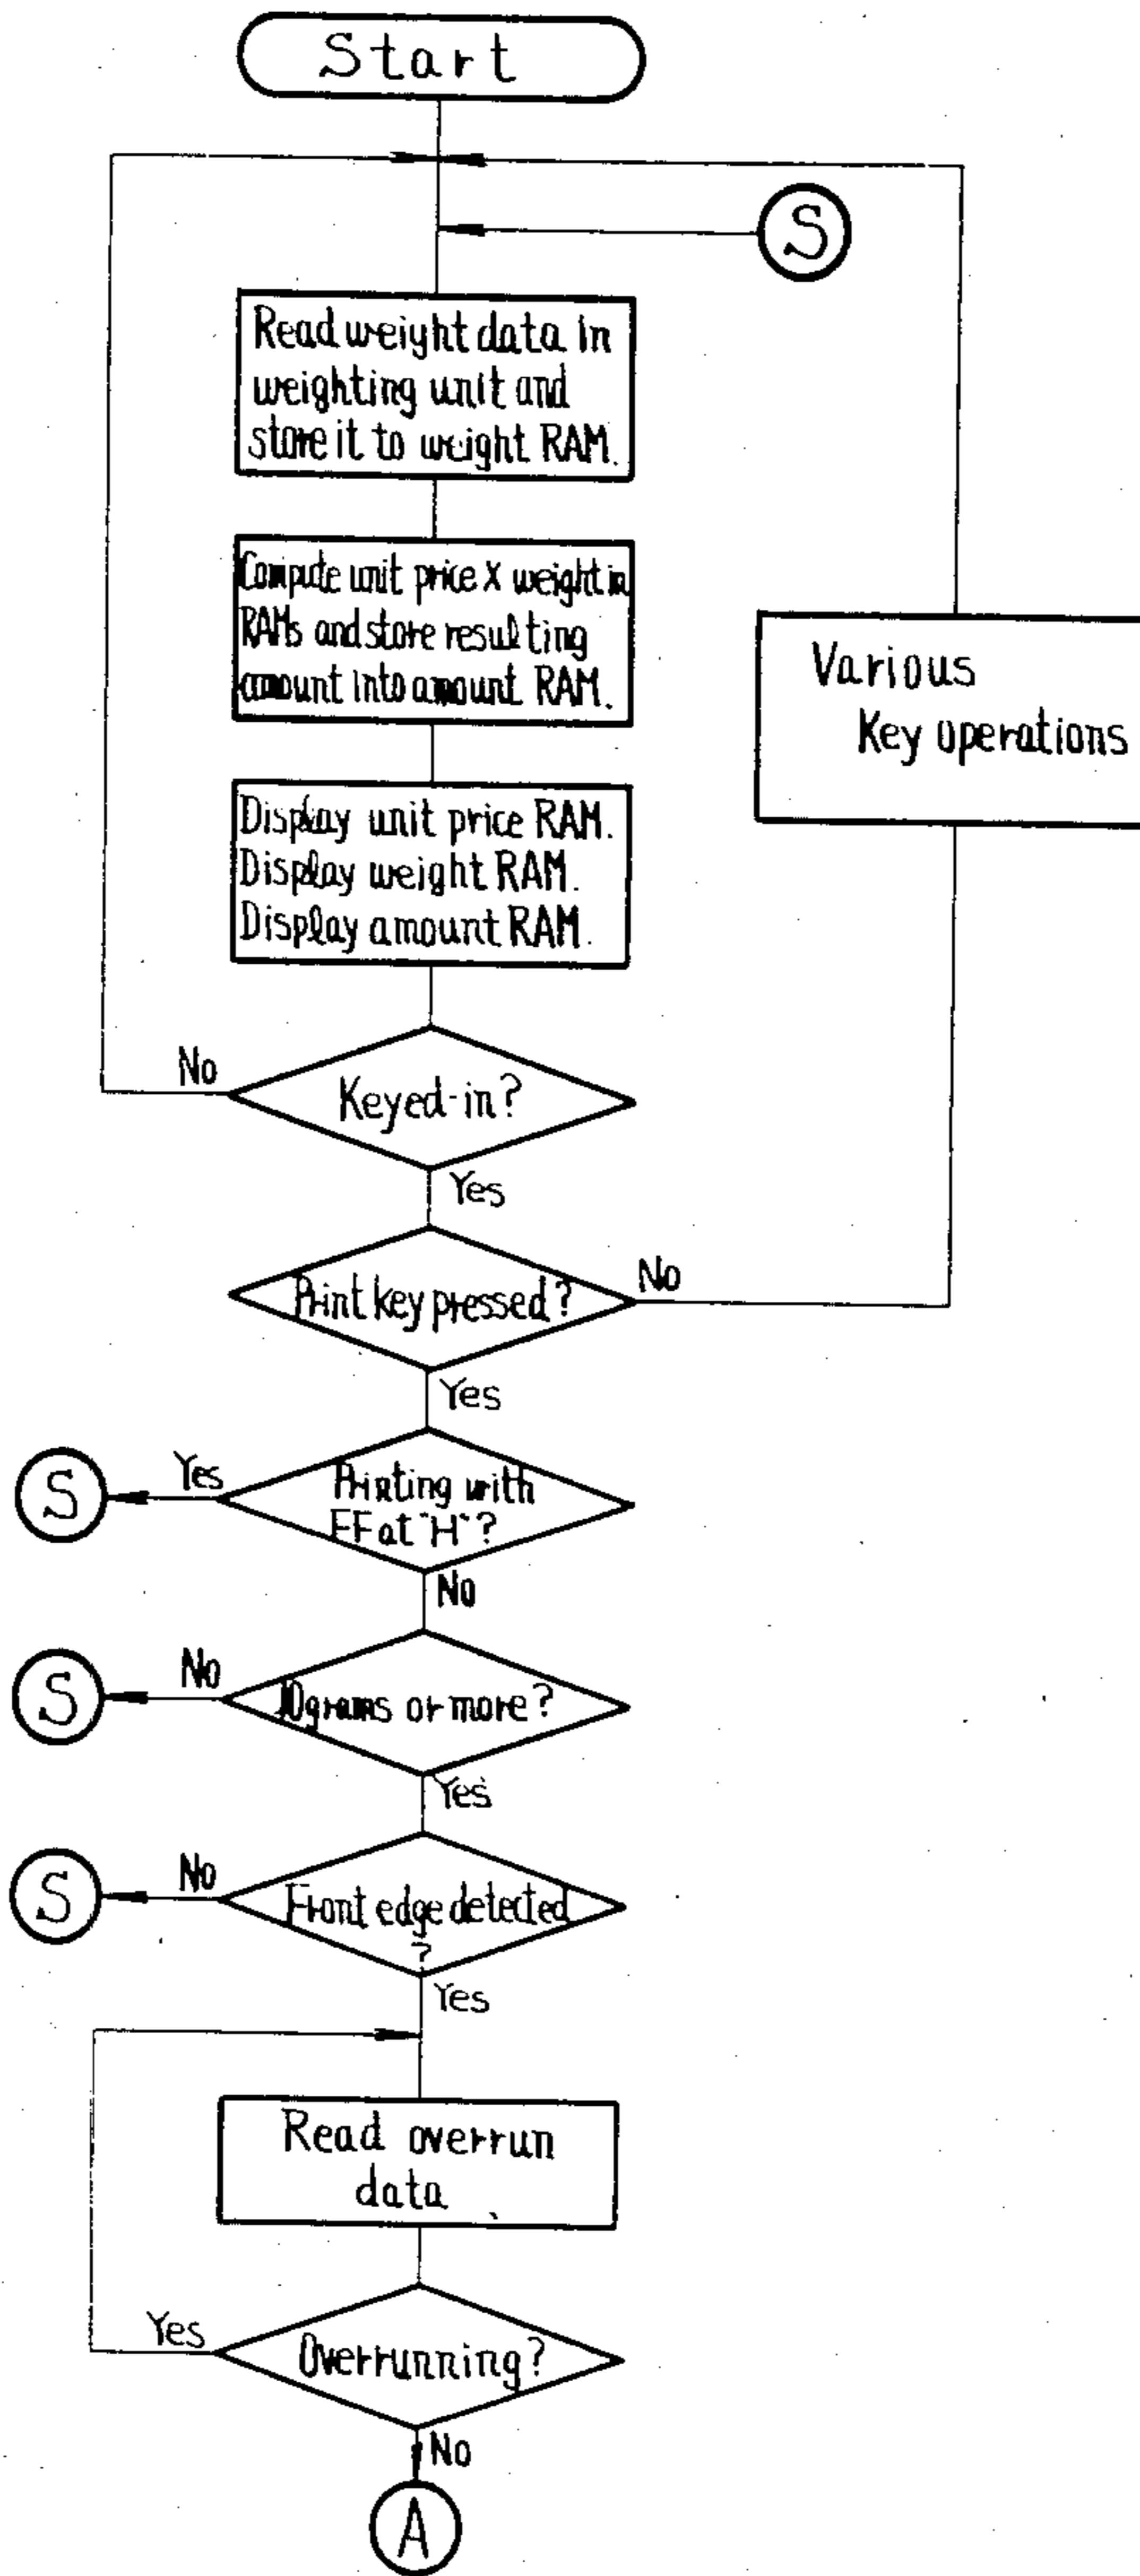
Start

S

Read weight data in weighting unit and store it to weight RAM.

Compute unit price X weight in RAMs and store resulting amount into amount RAM.

Various Key operations

Display unit price RAM. Display weight RAM. Display amount RAM.

No

Keyed-in?

Yes

Print key pressed?

No

Yes

S

Yes

Printing with FF at "H"?

No

S

No

10grams or more?

Yes

S

No

Front edge detected ?

Yes

Read overrun data

Yes

Overrunning?

No

A